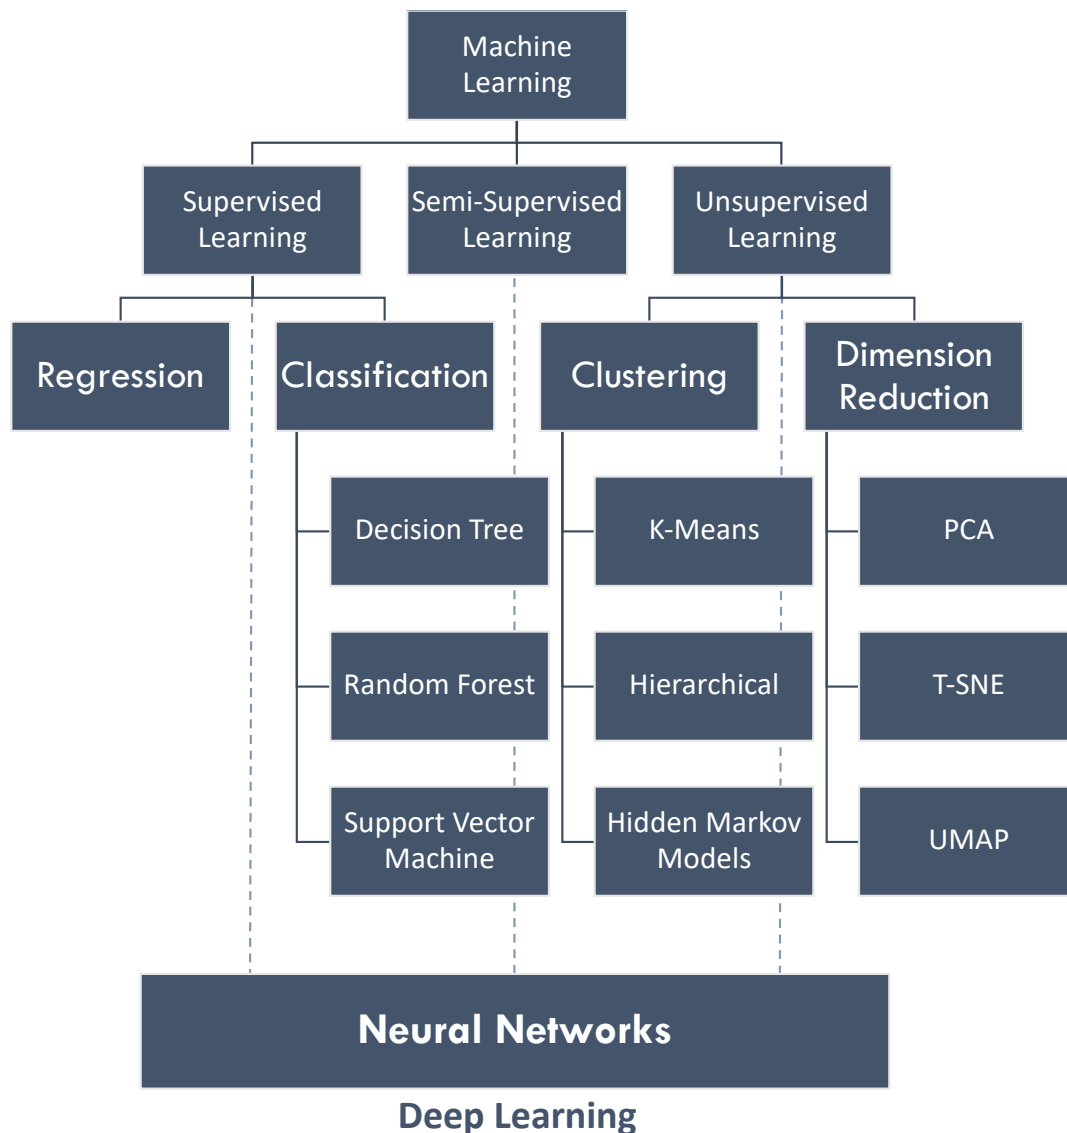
Machine Learning

Supervised Learning

Semi-Supervised Learning

Unsupervised Learning

Regression

Classification

Clustering

Dimension Reduction

Decision Tree

Random Forest

Support Vector Machine

K-Means

Hierarchical

Hidden Markov Models

PCA

T-SNE

UMAP

Neural Networks

Deep Learning